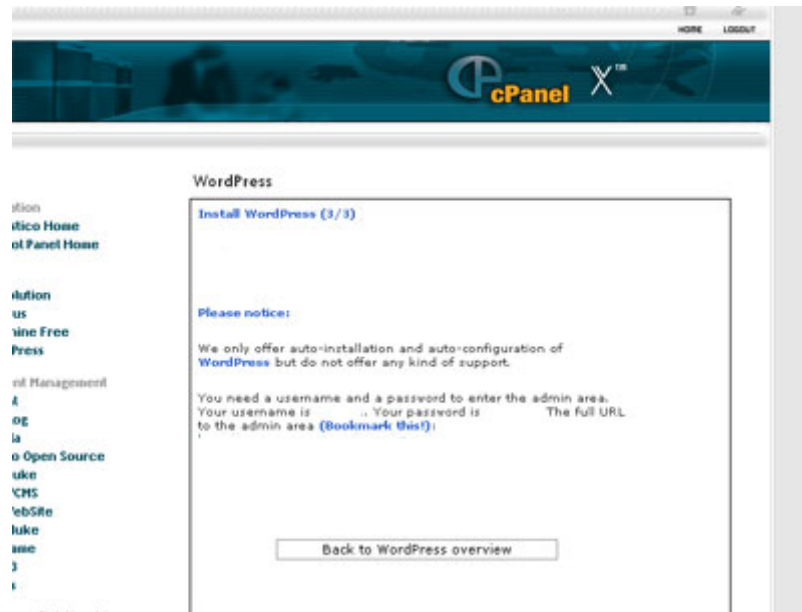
HOME LOGOUT

cPanel X™

WordPress

ation
tatico Home
ol Panel Home

olution
us
hine Free
Press

nt Management
t
og
ia
o Open Source
uke
CMS
ebSite
luke
ame
3
s

Install WordPress (3/3)

Please notice:

We only offer auto-installation and auto-configuration of WordPress but do not offer any kind of support.

You need a username and a password to enter the admin area. Your username is . Your password is The full URL to the admin area (Bookmark this!):

Back to WordPress overview